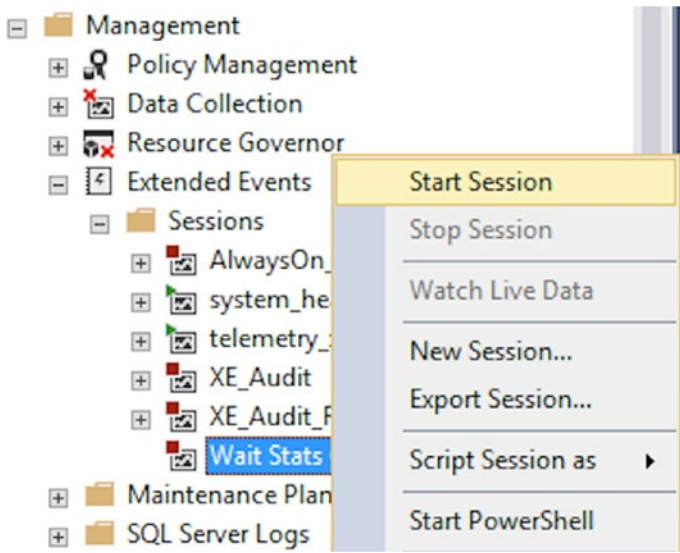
Management
Policy Management
Data Collection
Resource Governor
Extended Events
Sessions
AlwaysOn_
system_he
telemetry_
XE_Audit
XE_Audit_F
Wait Stats
Maintenance Plan
SQL Server Logs

Start Session
Stop Session
Watch Live Data
New Session...
Export Session...
Script Session as
Start PowerShell